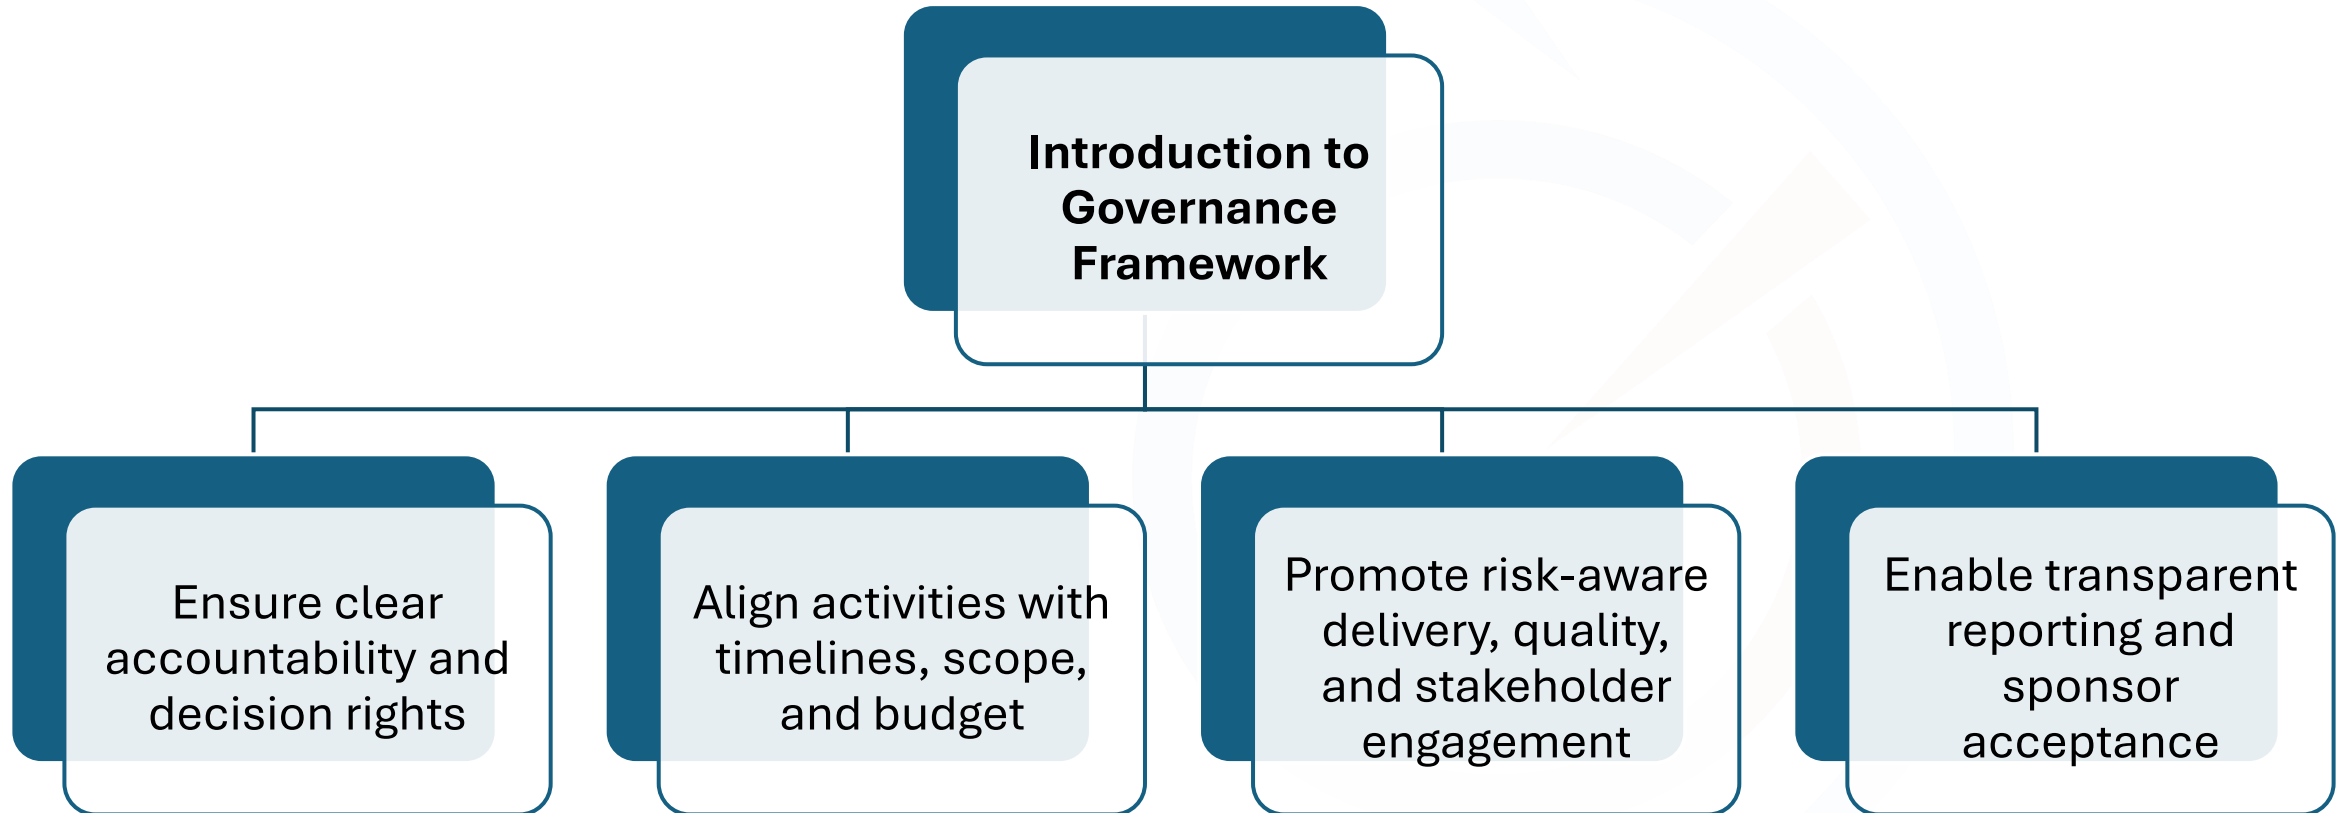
Introduction to Governance Framework

Ensure clear accountability and decision rights

Align activities with timelines, scope, and budget

Promote risk-aware delivery, quality, and stakeholder engagement

Enable transparent reporting and sponsor acceptance